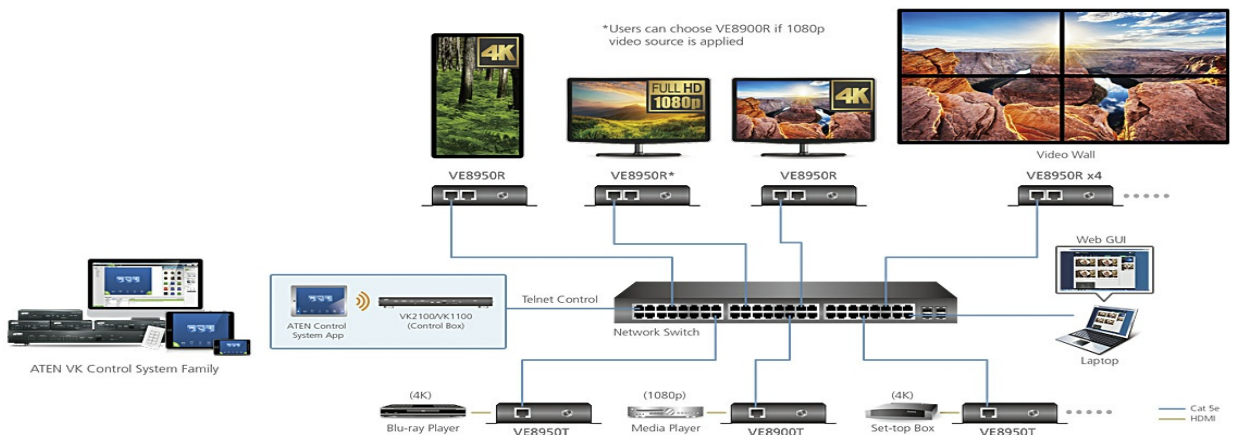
*Users can choose VE8900R if 1080p video source is applied

4K

FULL HD 1080p

4K

Video Wall

VE8950R

VE8950R*

VE8950R

VE8950R x4

Web GUI

ATEN Control System App

VK2100/VK1100 (Control Box)

Telnet Control

Network Switch

Laptop

ATEN VK Control System Family

(4K)

Blu-ray Player

VE8950T

(1080p)

Media Player

VE8900T

(4K)

Set-top Box

VE8950T

Cat 5e

HDMI